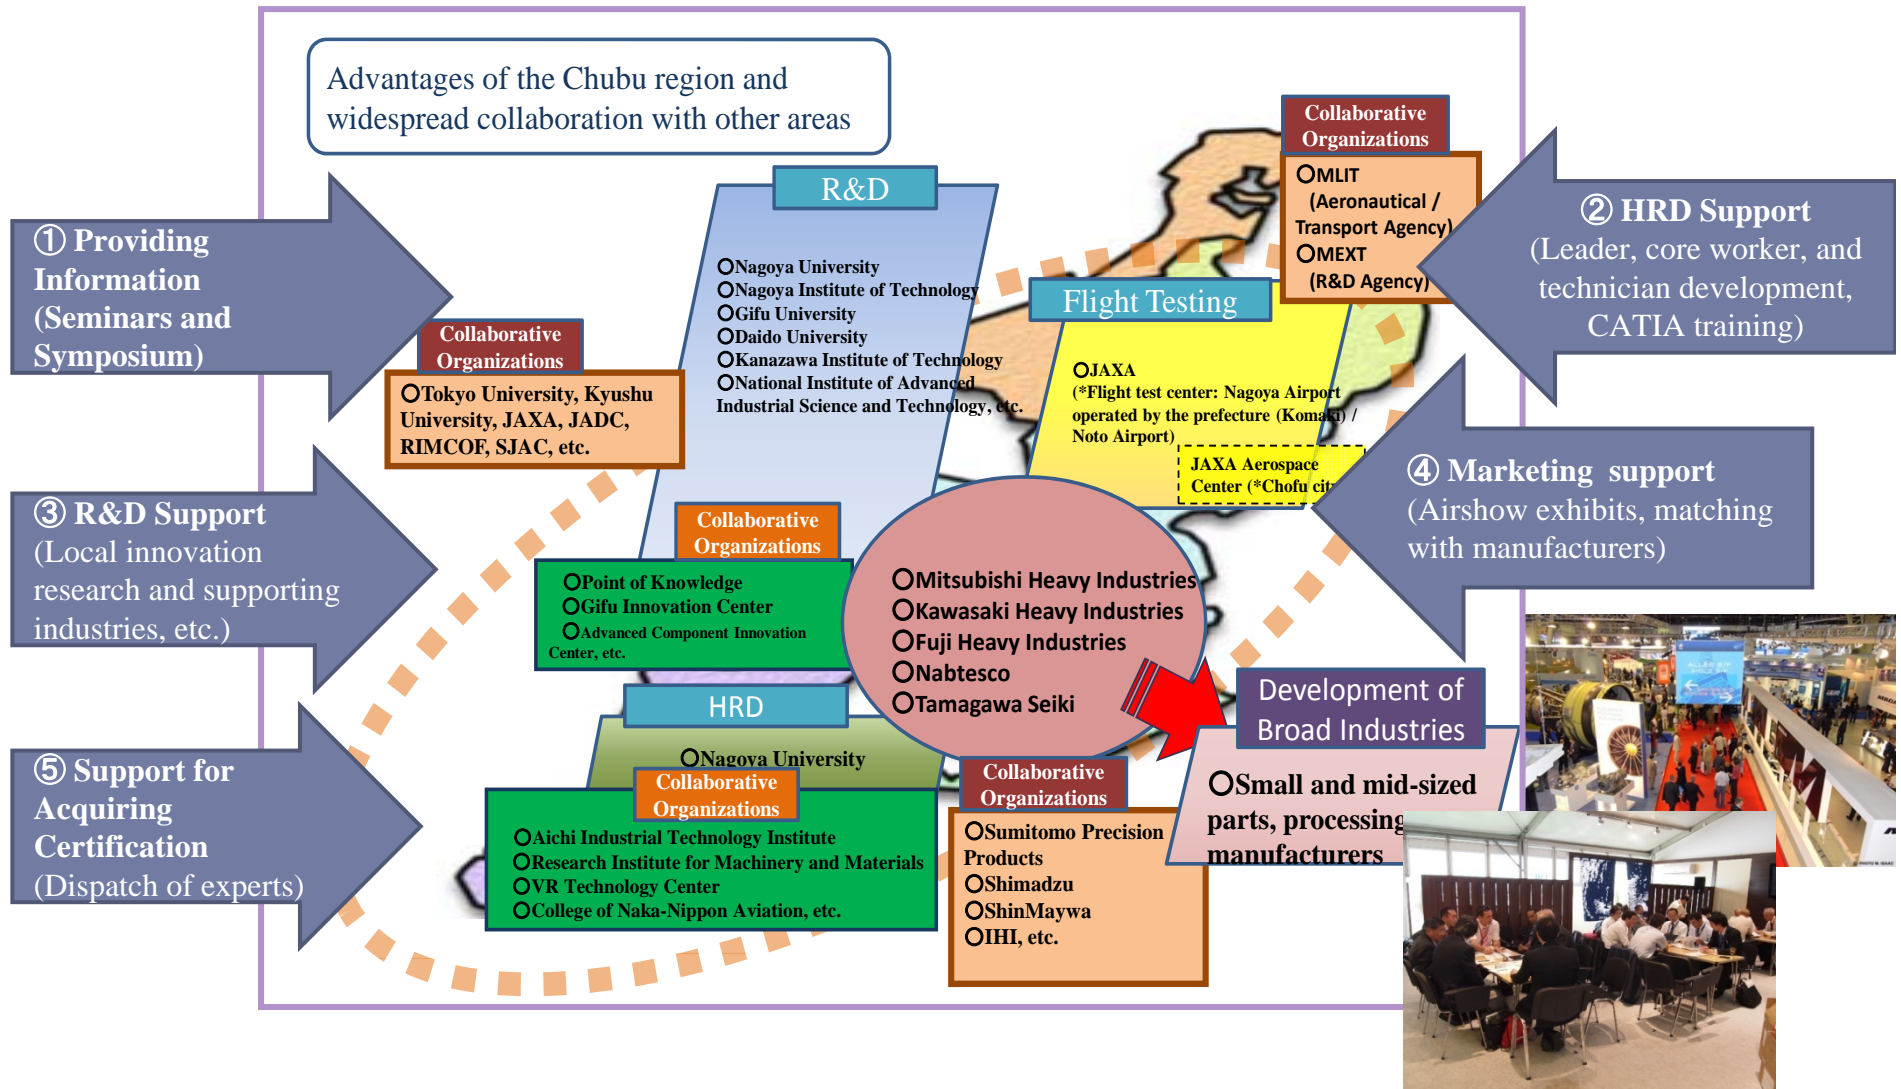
Advantages of the Chubu region and widespread collaboration with other areas

① Providing Information (Seminars and Symposium)

Collaborative Organizations

○Tokyo University, Kyushu University, JAXA, JADC, RIMCOF, SJAC, etc.

③ R&D Support (Local innovation research and supporting industries, etc.)

⑤ Support for Acquiring Certification (Dispatch of experts)

R&D

○Nagoya University
○Nagoya Institute of Technology
○Gifu University
○Daido University
○Kanazawa Institute of Technology
○National Institute of Advanced Industrial Science and Technology, etc.

Collaborative Organizations

○Point of Knowledge
○Gifu Innovation Center
○Advanced Component Innovation Center, etc.

HRD

○Nagoya University

Collaborative Organizations

○Aichi Industrial Technology Institute
○Research Institute for Machinery and Materials
○VR Technology Center
○College of Naka-Nippon Aviation, etc.

Flight Testing

○JAXA
(*Flight test center: Nagoya Airport operated by the prefecture (Komaki) / Noto Airport)

JAXA Aerospace Center (*Chofu cit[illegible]

Collaborative Organizations

○MLIT
(Aeronautical / Transport Agency)
○MEXT
(R&D Agency)

② HRD Support (Leader, core worker, and technician development, CATIA training)

④ Marketing support (Airshow exhibits, matching with manufacturers)

○Mitsubishi Heavy Industries
○Kawasaki Heavy Industries
○Fuji Heavy Industries
○Nabtesco
○Tamagawa Seiki

Collaborative Organizations

○Sumitomo Precision Products
○Shimadzu
○ShinMaywa
○IHI, etc.

Development of Broad Industries

○Small and mid-sized parts, processing manufacturers